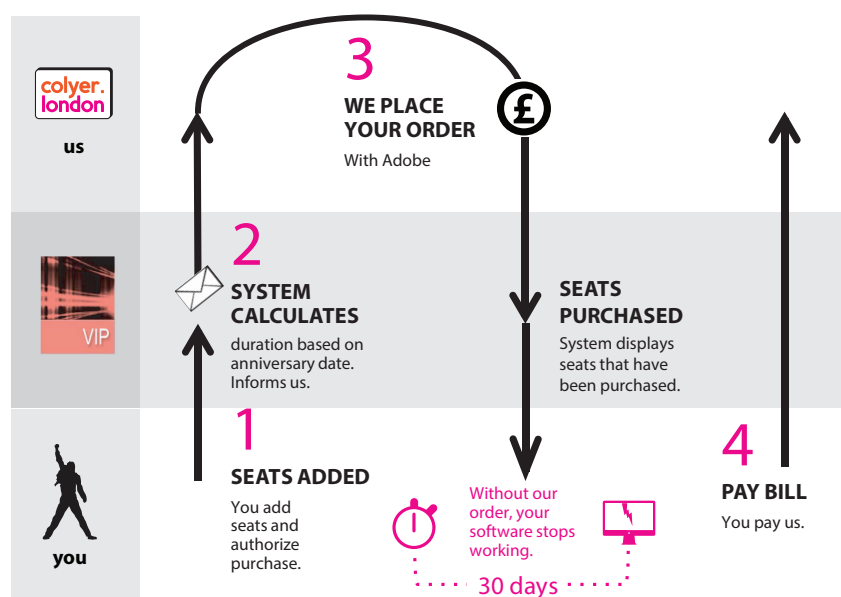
colyer.
london

us

VIP

you

3
WE PLACE YOUR ORDER
With Adobe

£

2
SYSTEM CALCULATES
duration based on anniversary date. Informs us.

SEATS PURCHASED
System displays seats that have been purchased.

1
SEATS ADDED
You add seats and authorize purchase.

Without our order, your software stops working.

30 days

4
PAY BILL
You pay us.